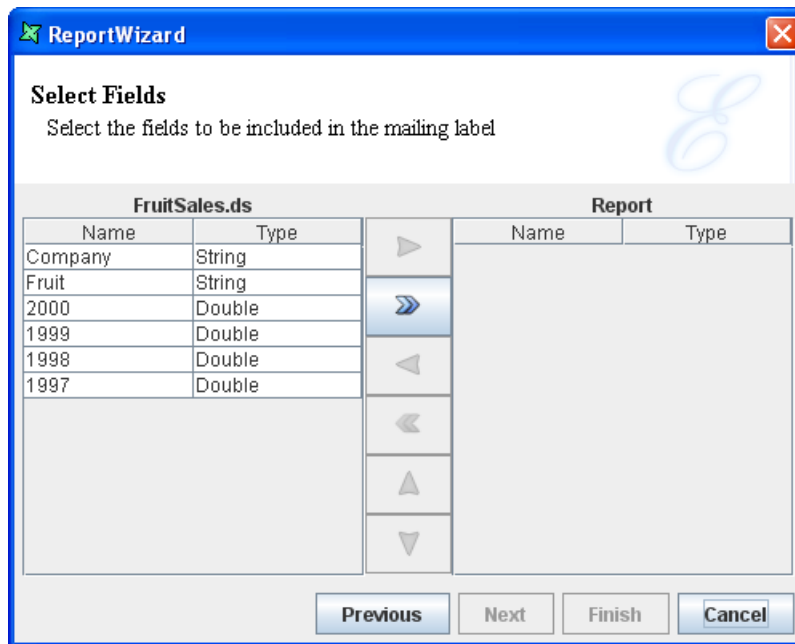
ReportWizard

Select Fields
Select the fields to be included in the mailing label

FruitSales.ds

| Name | Type |
|---|---|
| Company | String |
| Fruit | String |
| 2000 | Double |
| 1999 | Double |
| 1998 | Double |
| 1997 | Double |

Report

| Name | Type |
|---|---|

Previous Next Finish Cancel